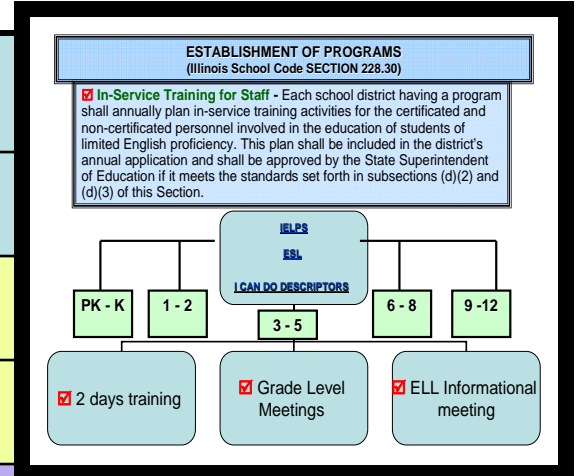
ESTABLISHMENT OF PROGRAMS
(Illinois School Code SECTION 228.30)

☑ In-Service Training for Staff - Each school district having a program shall annually plan in-service training activities for the certificated and non-certificated personnel involved in the education of students of limited English proficiency. This plan shall be included in the district's annual application and shall be approved by the State Superintendent of Education if it meets the standards set forth in subsections (d)(2) and (d)(3) of this Section.

IELPS

ESL

I CAN DO DESCRIPTORS

PK - K

1 - 2

3 - 5

6 - 8

9 -12

☑ 2 days training

☑ Grade Level Meetings

☑ ELL Informational meeting